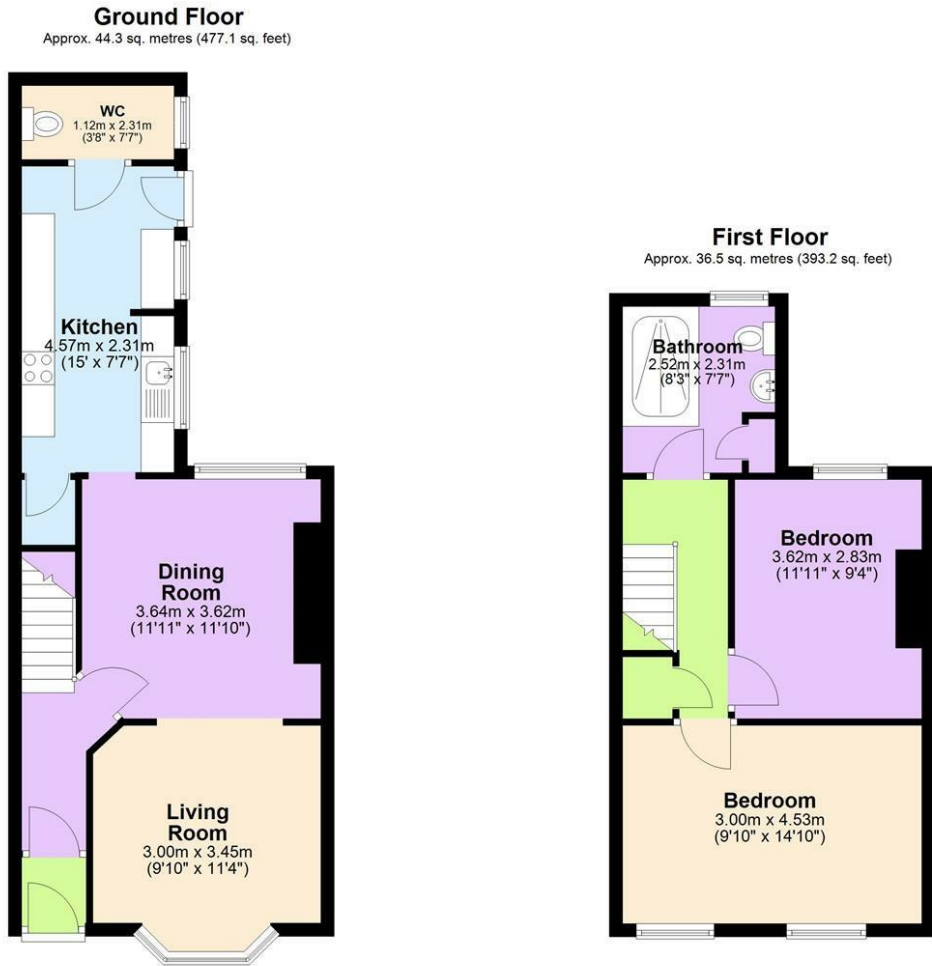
Ground Floor
Approx. 44.3 sq. metres (477.1 sq. feet)

WC
1.12m x 2.31m
(3'8" x 7'7")

Kitchen
4.57m x 2.31m
(15' x 7'7")

Dining Room
3.64m x 3.62m
(11'11" x 11'10")

Living Room
3.00m x 3.45m
(9'10" x 11'4")

First Floor
Approx. 36.5 sq. metres (393.2 sq. feet)

Bathroom
2.52m x 2.31m
(8'3" x 7'7")

Bedroom
3.62m x 2.83m
(11'11" x 9'4")

Bedroom
3.00m x 4.53m
(9'10" x 14'10")